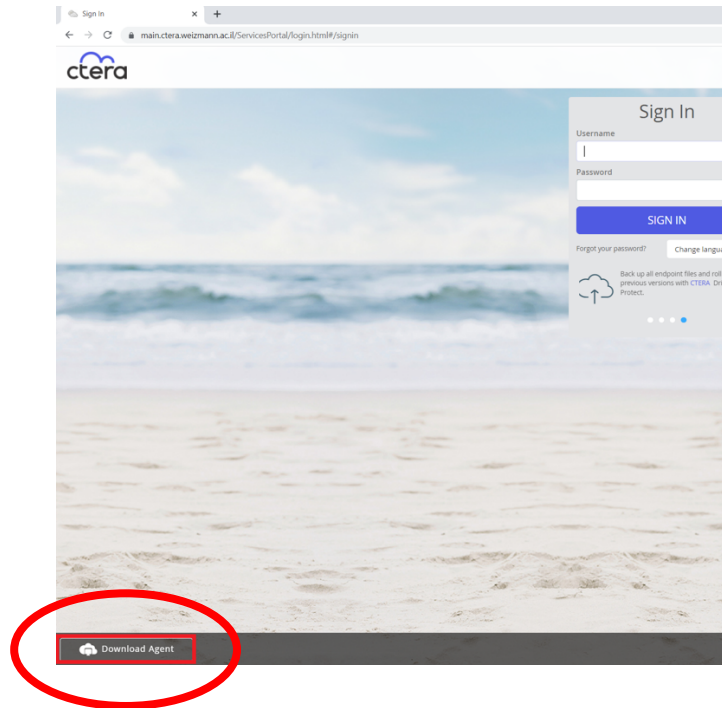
Sign In
×
+
main.ctera.weizmann.ac.il/ServicesPortal/login.html#/signin

ctera

Sign In
Username
Password
SIGN IN
Forgot your password?
Change langua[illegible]

Back up all endpoint files and roll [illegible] previous versions with CTERA. Dri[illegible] Protect.

Download Agent